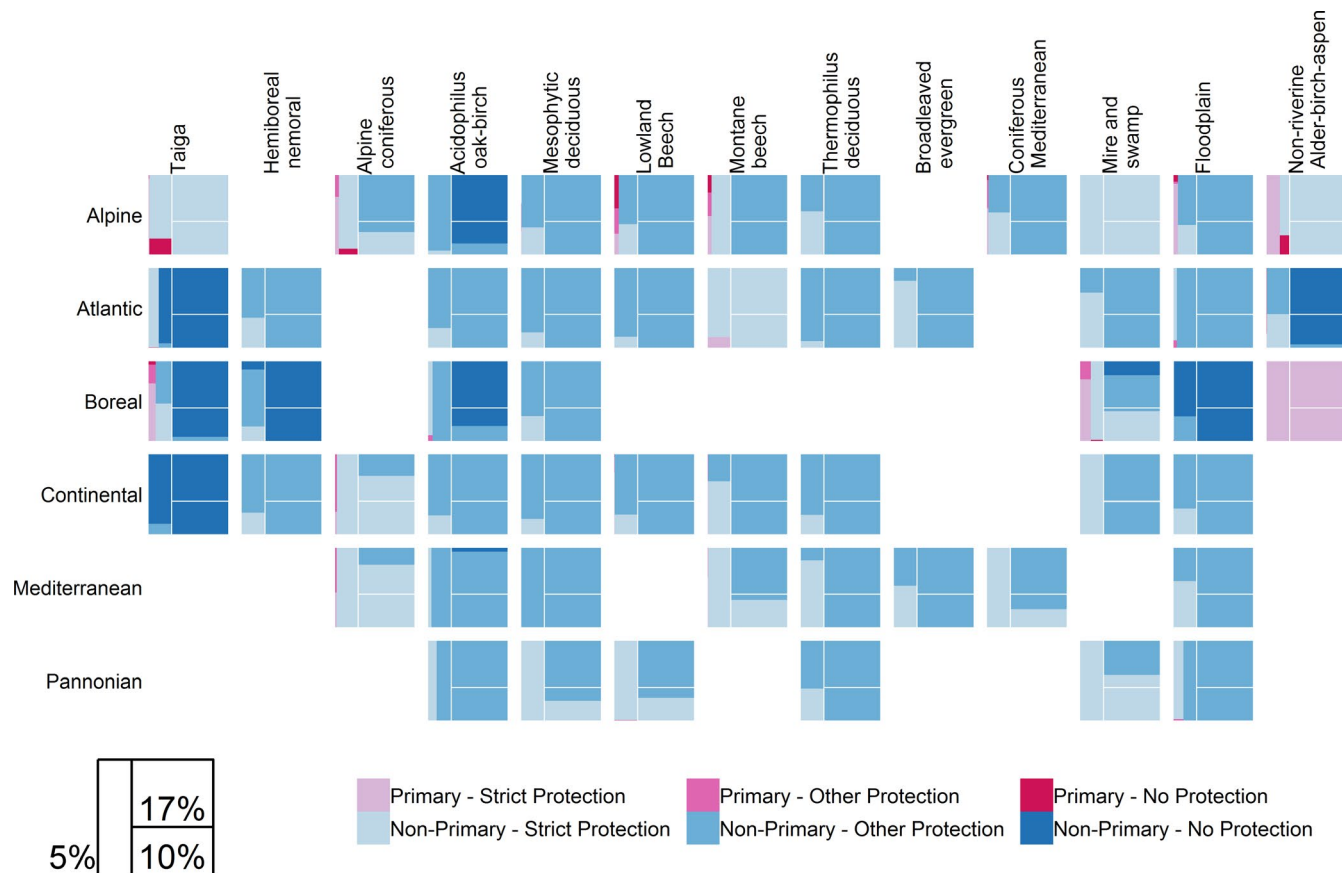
Taiga
Hemiboreal nemoral
Alpine coniferous
Acidophilus oak-birch
Mesophytic deciduous
Lowland Beech
Montane beech
Thermophilus deciduous
Broadleaved evergreen
Coniferous Mediterranean
Mire and swamp
Floodplain
Non-riverine Alder-birch-aspen

Alpine
Atlantic
Boreal
Continental
Mediterranean
Pannonian

17%
5%
10%

Primary - Strict Protection
Non-Primary - Strict Protection
Primary - Other Protection
Non-Primary - Other Protection
Primary - No Protection
Non-Primary - No Protection